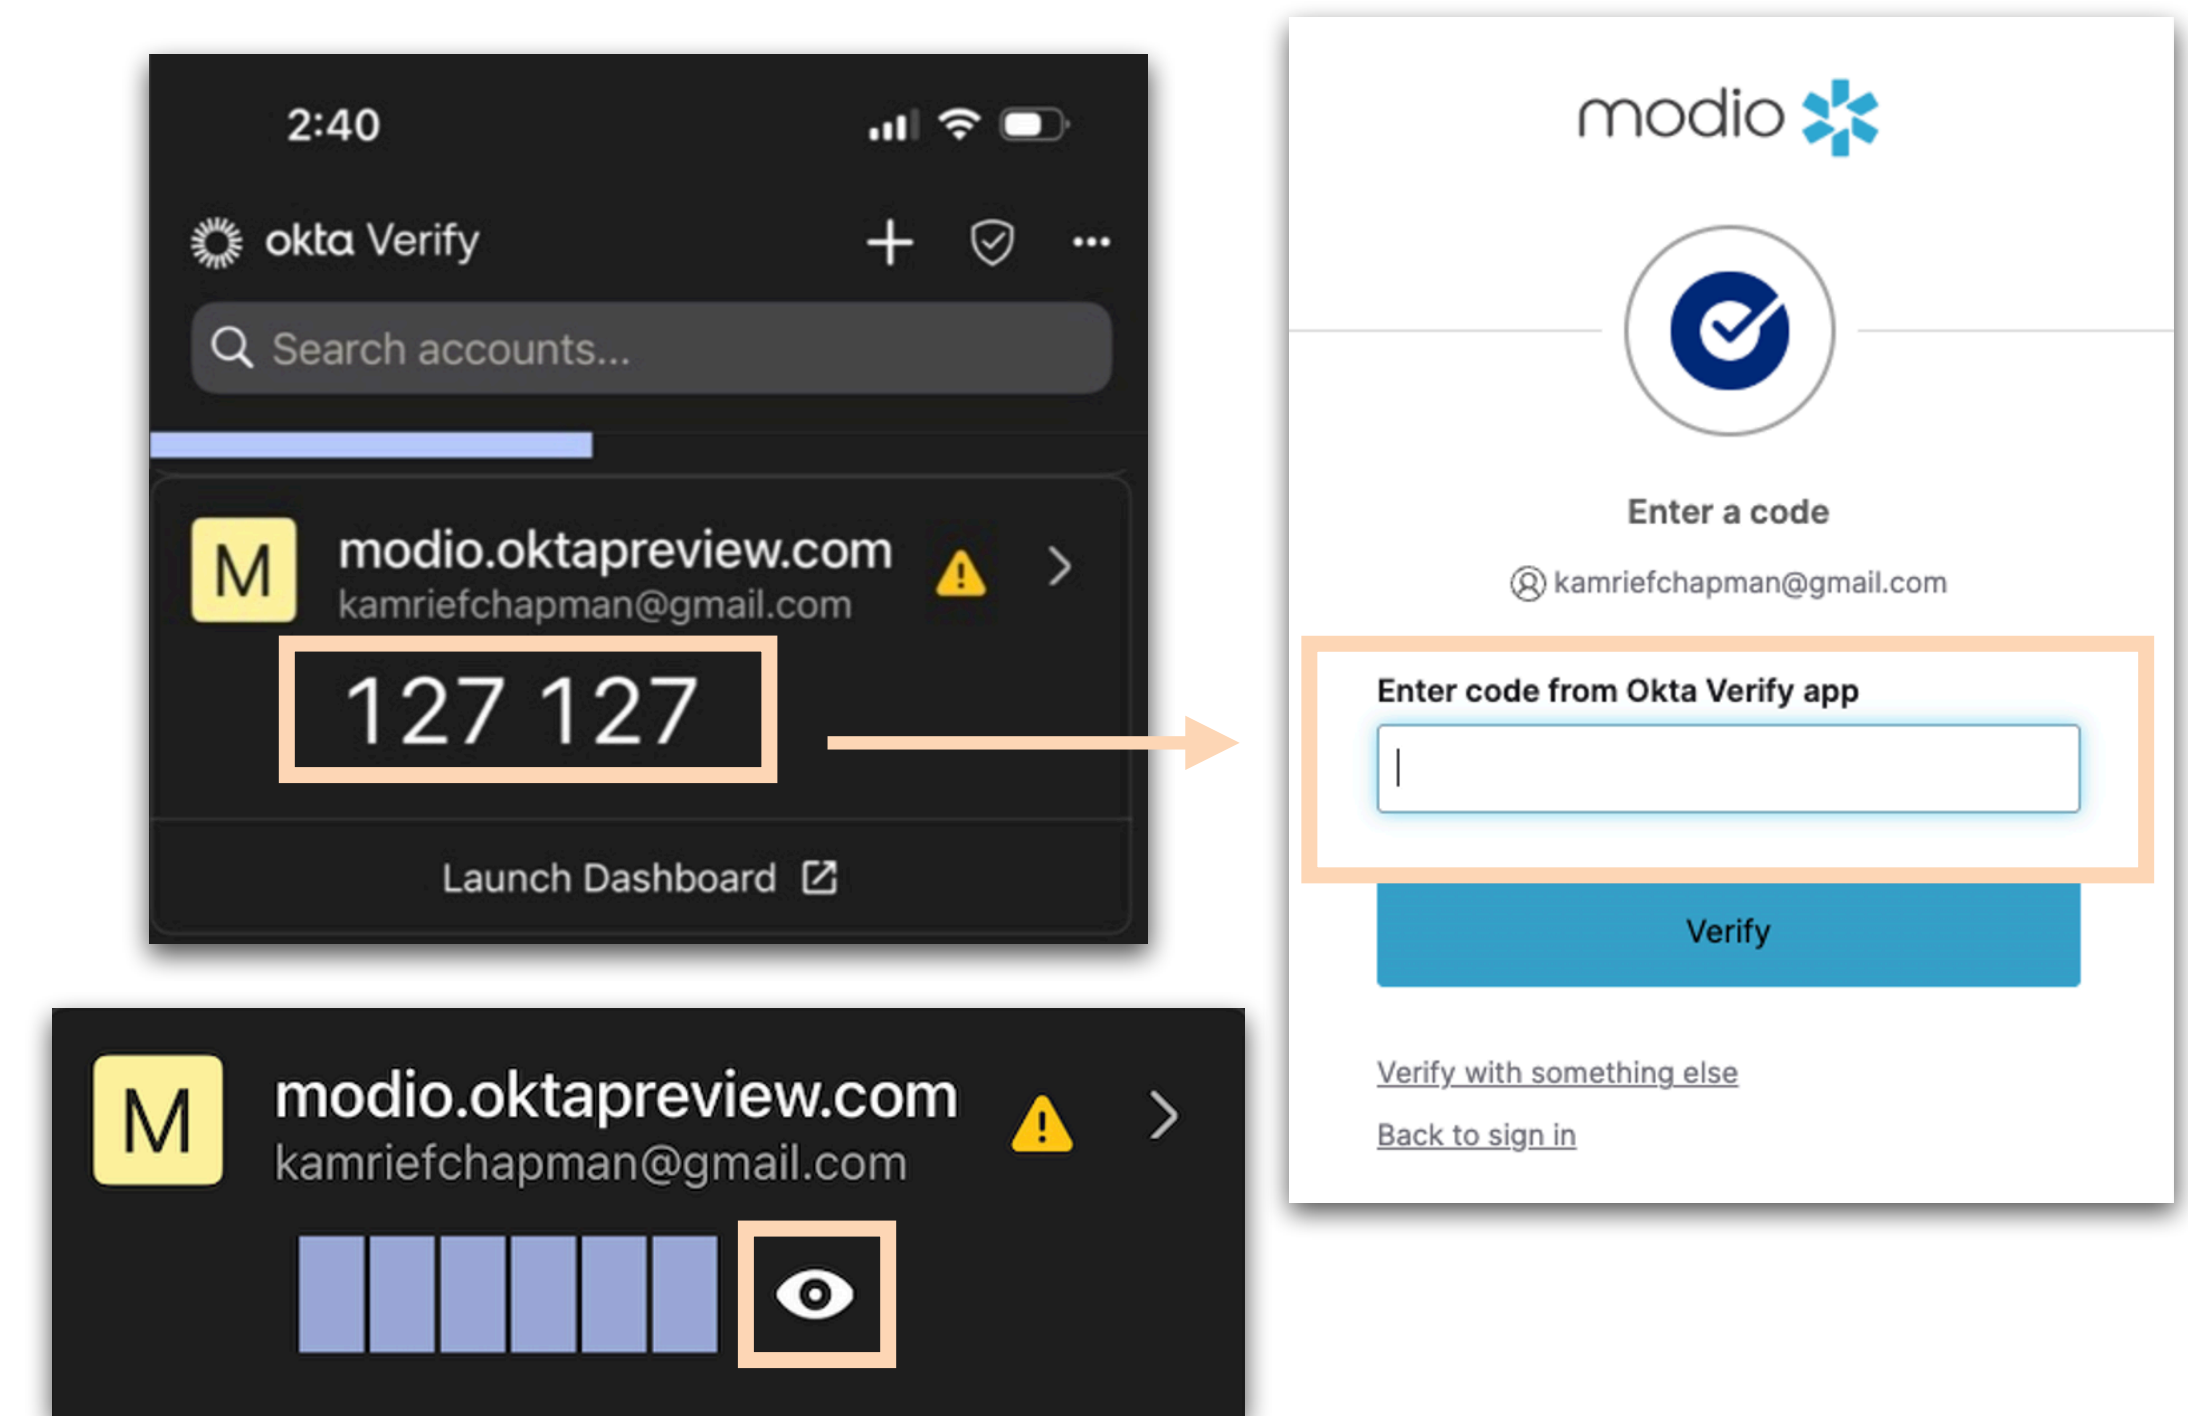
2:40

okta Verify

Search accounts...

M

modio.oktapreview.com

kamriefchapman@gmail.com

127 127

Launch Dashboard

M

modio.oktapreview.com

kamriefchapman@gmail.com

modio

Enter a code

kamriefchapman@gmail.com

Enter code from Okta Verify app

Verify

Verify with something else

Back to sign in